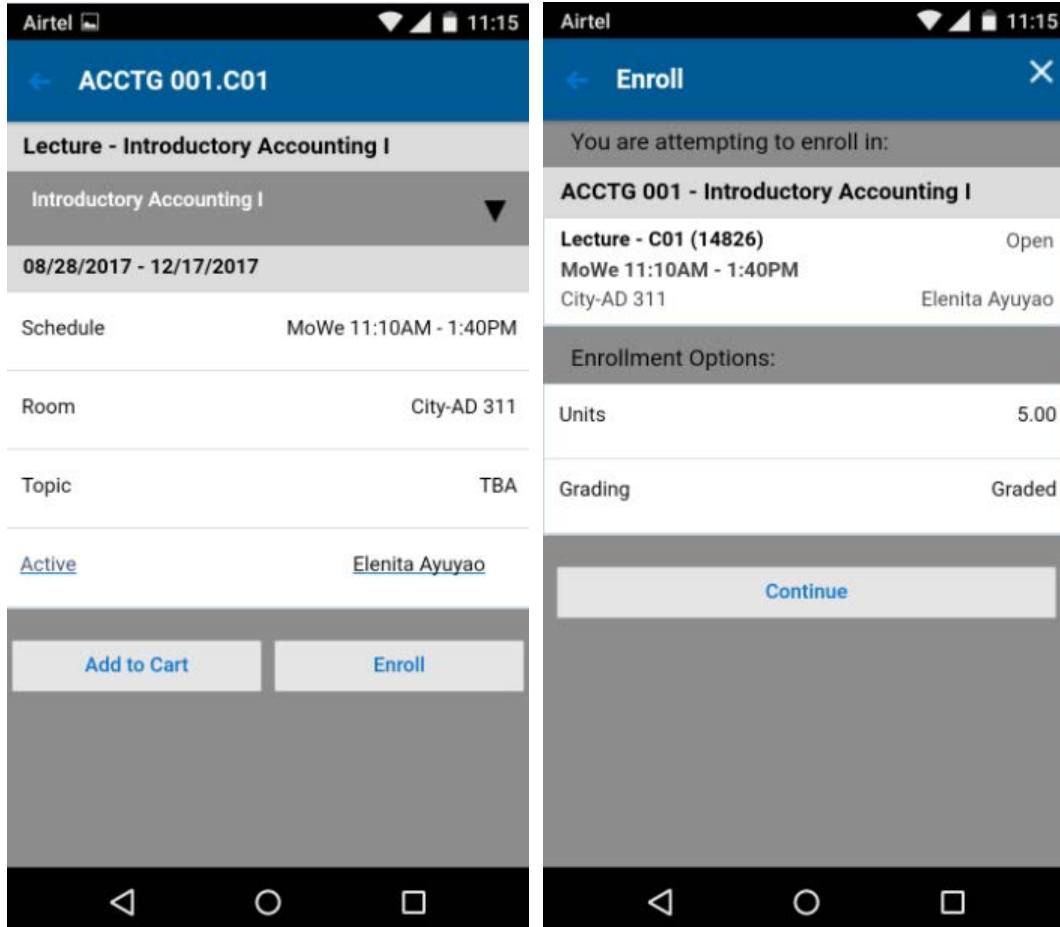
Airtel 11:15

ACCTG 001.C01

Lecture - Introductory Accounting I

Introductory Accounting I

08/28/2017 - 12/17/2017

Schedule MoWe 11:10AM - 1:40PM

Room City-AD 311

Topic TBA

Active Elenita Ayuyao

Add to Cart

Enroll

Airtel 11:15

Enroll

You are attempting to enroll in:

ACCTG 001 - Introductory Accounting I

Lecture - C01 (14826) Open
MoWe 11:10AM - 1:40PM
City-AD 311 Elenita Ayuyao

Enrollment Options:

Units 5.00

Grading Graded

Continue